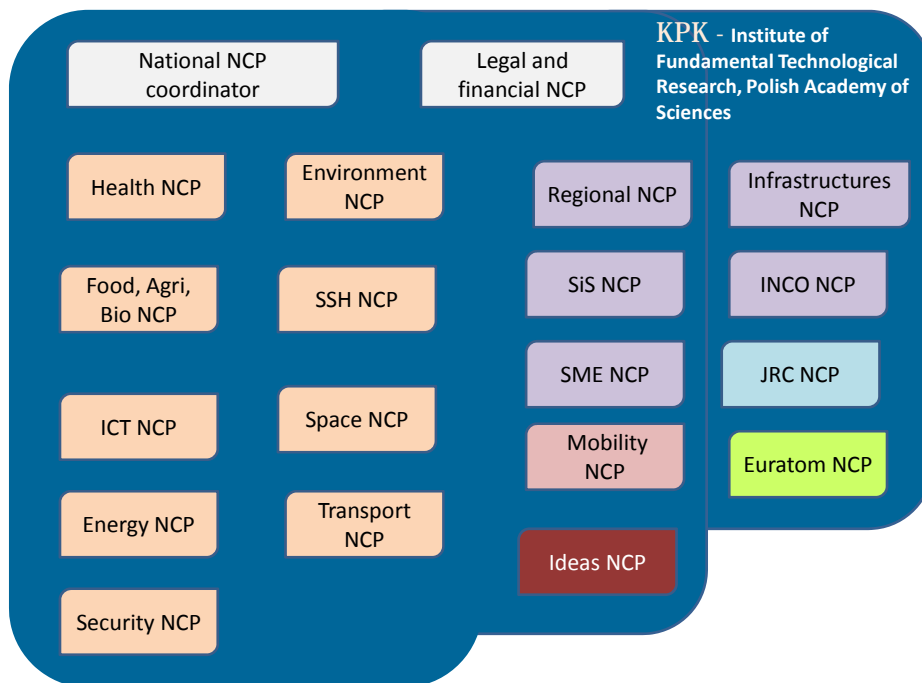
KPK - Institute of Fundamental Technological Research, Polish Academy of Sciences

National NCP coordinator

Legal and financial NCP

Health NCP

Environment NCP

Regional NCP

Infrastructures NCP

Food, Agri, Bio NCP

SSH NCP

SiS NCP

INCO NCP

SME NCP

JRC NCP

ICT NCP

Space NCP

Mobility NCP

Euratom NCP

Energy NCP

Transport NCP

Ideas NCP

Security NCP